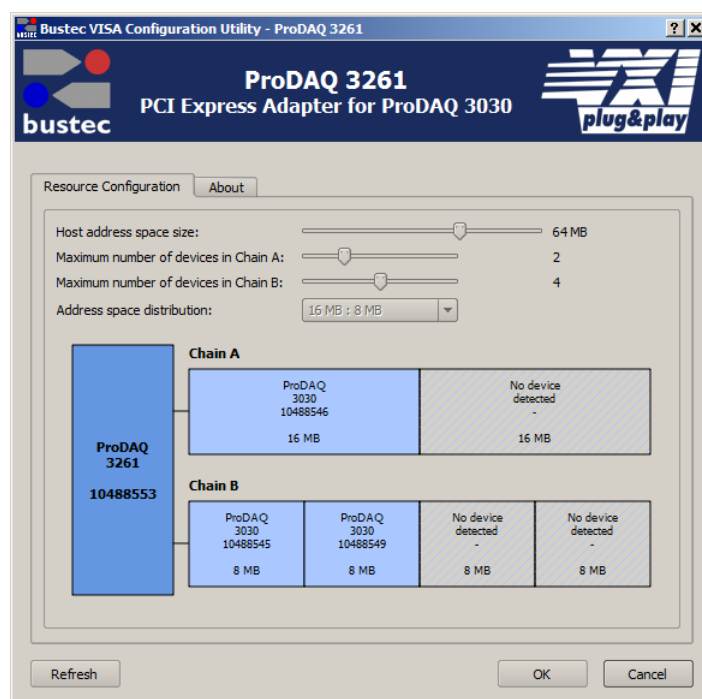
Bustec VISA Configuration Utility - ProDAQ 3261

? X

bustec

ProDAQ 3261
PCI Express Adapter for ProDAQ 3030

VXI plug&play

Resource Configuration

About

Host address space size: 64 MB

Maximum number of devices in Chain A: 2

Maximum number of devices in Chain B: 4

Address space distribution: 16 MB : 8 MB

ProDAQ 3261

10488553

Chain A

ProDAQ 3030 10488546

16 MB

No device detected -

16 MB

Chain B

ProDAQ 3030 10488545

8 MB

ProDAQ 3030 10488549

8 MB

No device detected -

8 MB

No device detected -

8 MB

Refresh

OK

Cancel